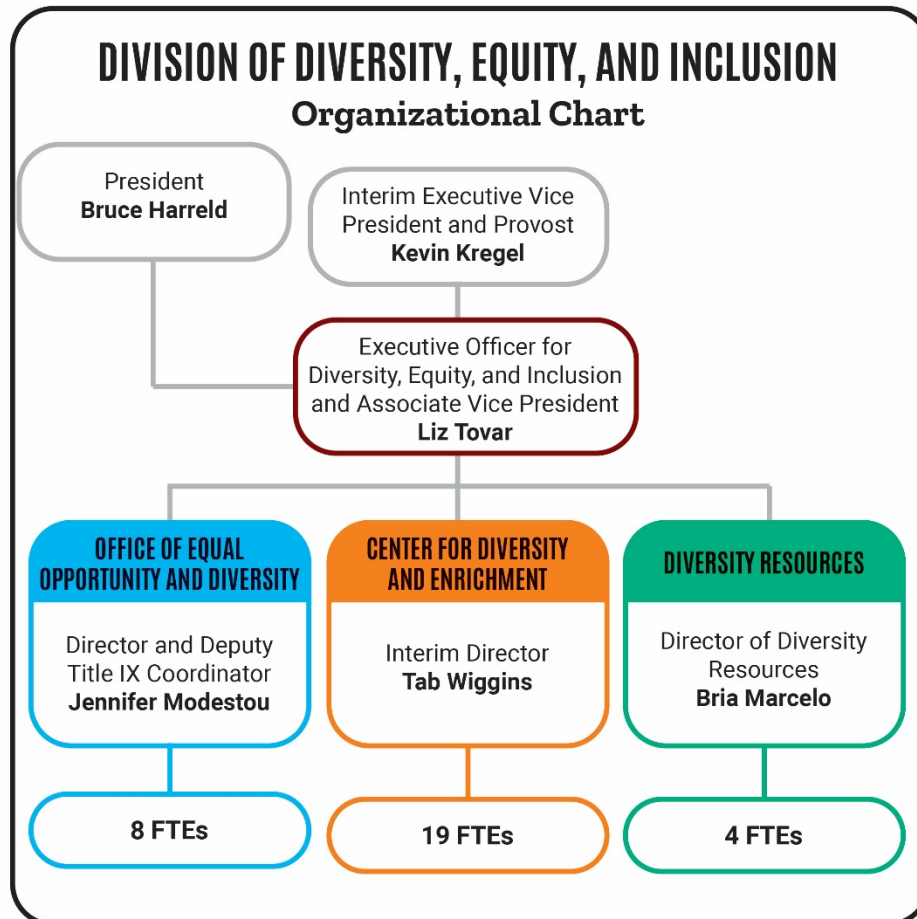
DIVISION OF DIVERSITY, EQUITY, AND INCLUSION
Organizational Chart

President
Bruce Harreld

Interim Executive Vice President and Provost
Kevin Kregel

Executive Officer for Diversity, Equity, and Inclusion and Associate Vice President
Liz Tovar

OFFICE OF EQUAL OPPORTUNITY AND DIVERSITY
Director and Deputy Title IX Coordinator
Jennifer Modestou

8 FTEs

CENTER FOR DIVERSITY AND ENRICHMENT
Interim Director
Tab Wiggins

19 FTEs

DIVERSITY RESOURCES
Director of Diversity Resources
Bria Marcelo

4 FTEs